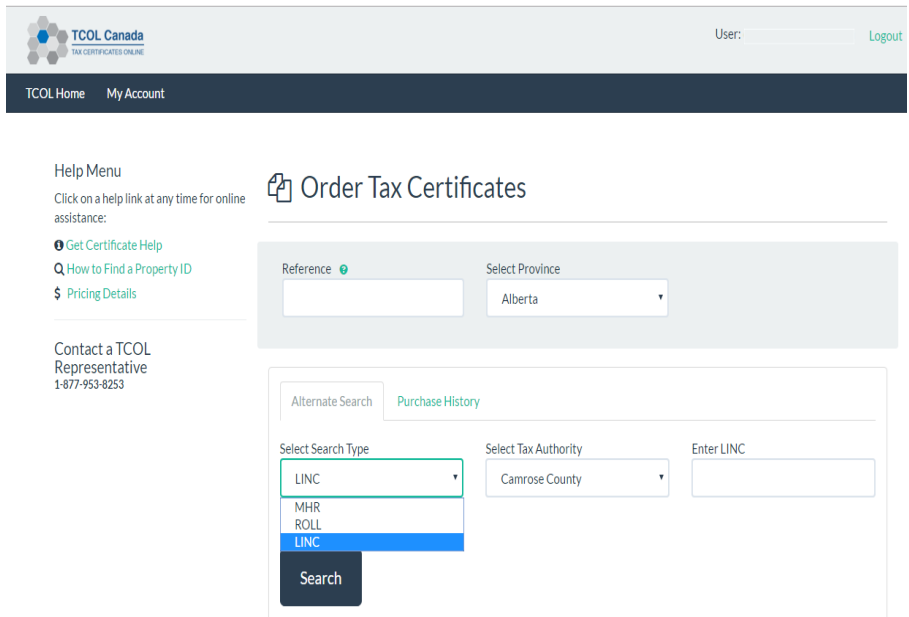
TCOL Canada
TAX CERTIFICATES ONLINE

User: Logout

TCOL Home My Account

Help Menu
Click on a help link at any time for online assistance:
Get Certificate Help
How to Find a Property ID
$ Pricing Details

Contact a TCOL Representative
1-877-953-8253

Order Tax Certificates

Reference

Select Province
Alberta

Alternate Search Purchase History

Select Search Type
LINC
MHR
ROLL
LINC

Select Tax Authority
Camrose County

Enter LINC

Search